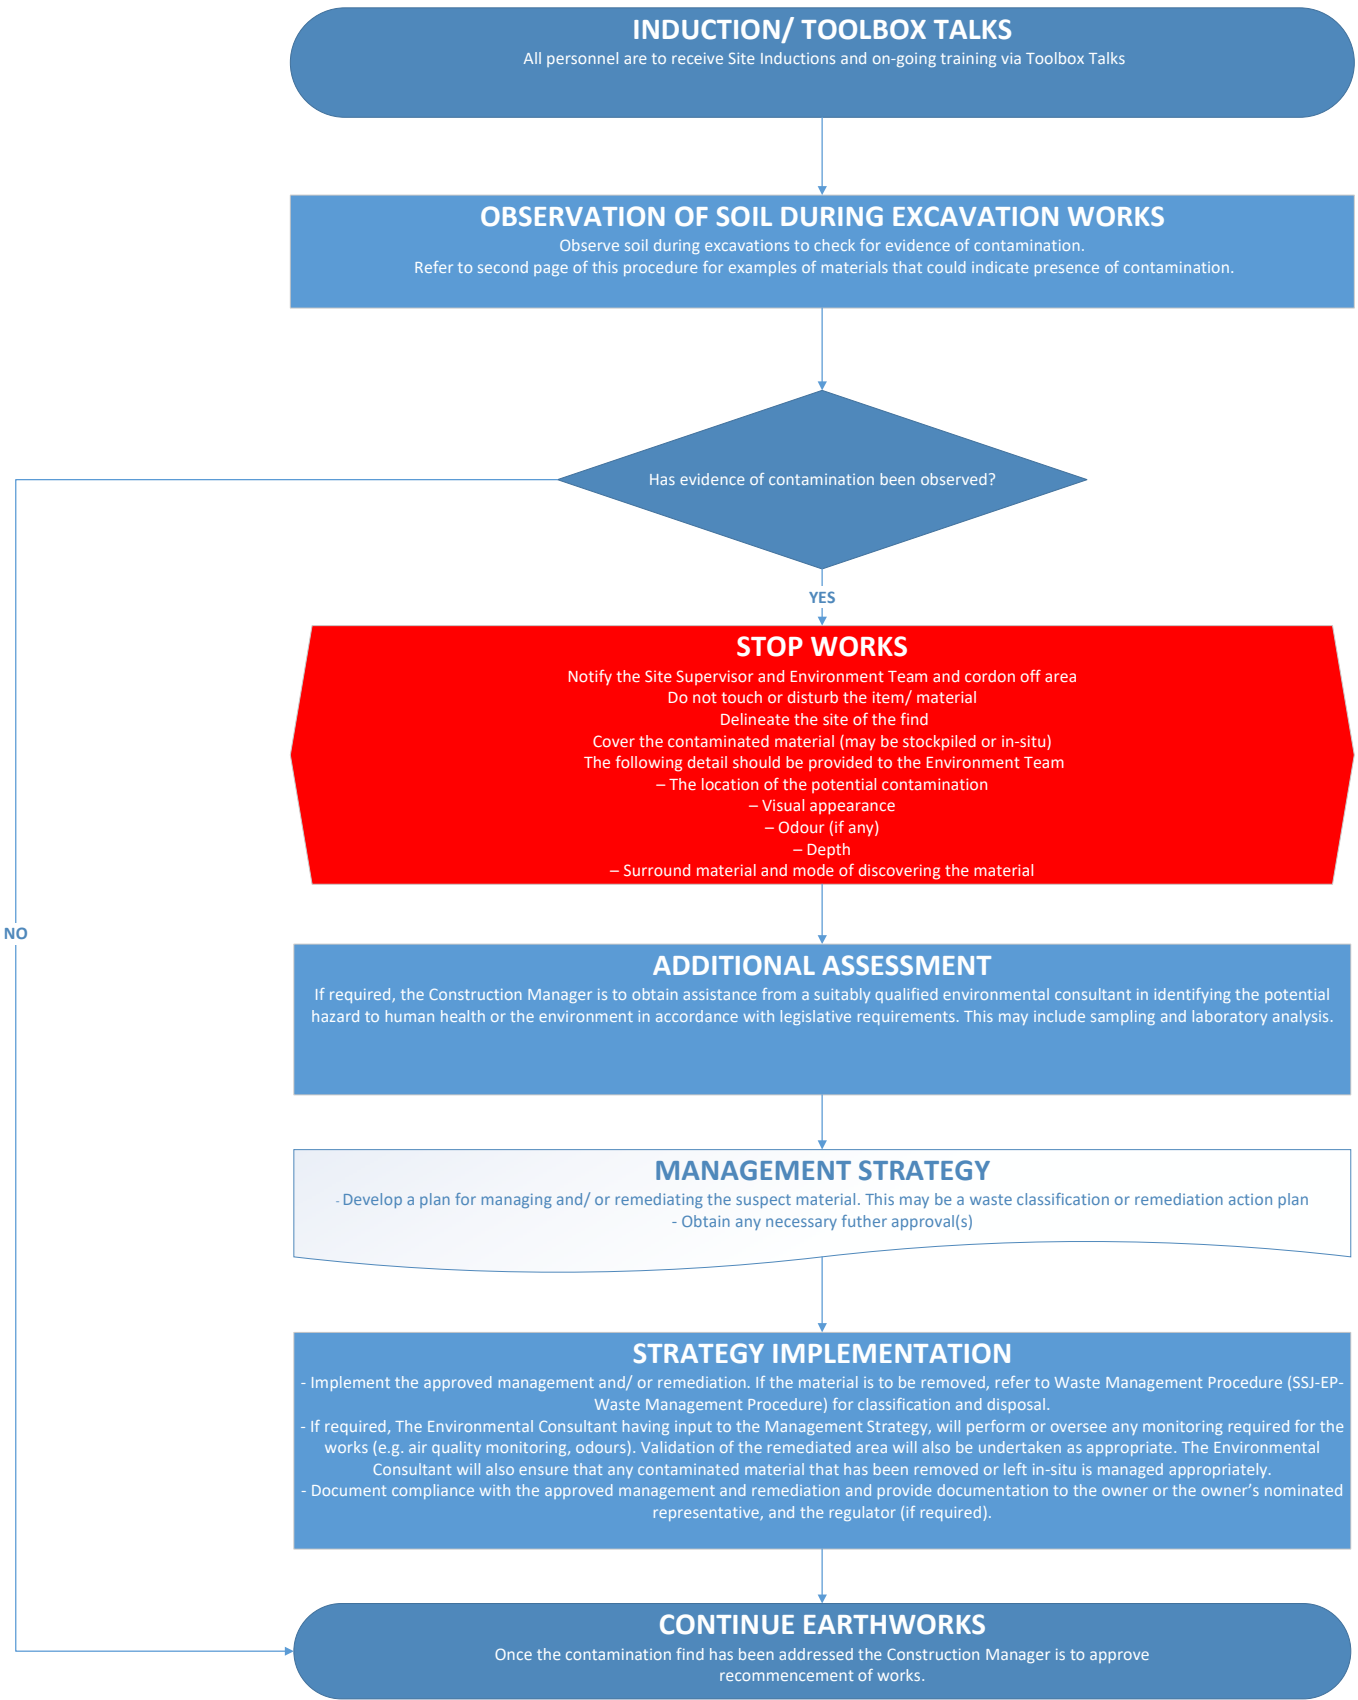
INDUCTION/ TOOLBOX TALKS
All personnel are to receive Site Inductions and on-going training via Toolbox Talks

OBSERVATION OF SOIL DURING EXCAVATION WORKS
Observe soil during excavations to check for evidence of contamination.
Refer to second page of this procedure for examples of materials that could indicate presence of contamination.

Has evidence of contamination been observed?

YES

NO

STOP WORKS
Notify the Site Supervisor and Environment Team and cordon off area
Do not touch or disturb the item/ material
Delineate the site of the find
Cover the contaminated material (may be stockpiled or in-situ)
The following detail should be provided to the Environment Team
– The location of the potential contamination
– Visual appearance
– Odour (if any)
– Depth
– Surround material and mode of discovering the material

ADDITIONAL ASSESSMENT
If required, the Construction Manager is to obtain assistance from a suitably qualified environmental consultant in identifying the potential hazard to human health or the environment in accordance with legislative requirements. This may include sampling and laboratory analysis.

MANAGEMENT STRATEGY
- Develop a plan for managing and/ or remediating the suspect material. This may be a waste classification or remediation action plan
- Obtain any necessary futher approval(s)

STRATEGY IMPLEMENTATION
- Implement the approved management and/ or remediation. If the material is to be removed, refer to Waste Management Procedure (SSJ-EP-Waste Management Procedure) for classification and disposal.
- If required, The Environmental Consultant having input to the Management Strategy, will perform or oversee any monitoring required for the works (e.g. air quality monitoring, odours). Validation of the remediated area will also be undertaken as appropriate. The Environmental Consultant will also ensure that any contaminated material that has been removed or left in-situ is managed appropriately.
- Document compliance with the approved management and remediation and provide documentation to the owner or the owner's nominated representative, and the regulator (if required).

CONTINUE EARTHWORKS
Once the contamination find has been addressed the Construction Manager is to approve recommencement of works.